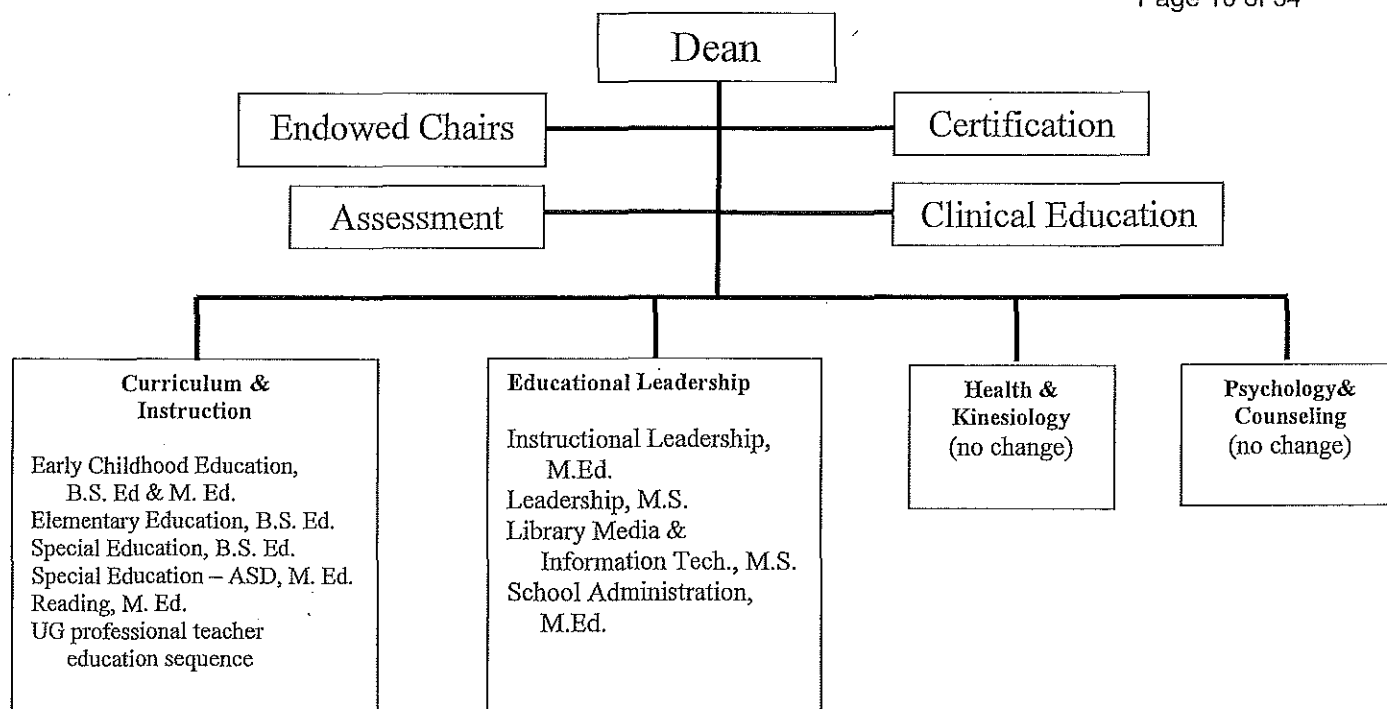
Page 10 of 34

Dean

Endowed Chairs

Certification

Assessment

Clinical Education

Curriculum & Instruction

Early Childhood Education, B.S. Ed & M. Ed.
Elementary Education, B.S. Ed.
Special Education, B.S. Ed.
Special Education – ASD, M. Ed.
Reading, M. Ed.
UG professional teacher education sequence

Educational Leadership

Instructional Leadership, M.Ed.
Leadership, M.S.
Library Media & Information Tech., M.S.
School Administration, M.Ed.

Health & Kinesiology
(no change)

Psychology& Counseling
(no change)